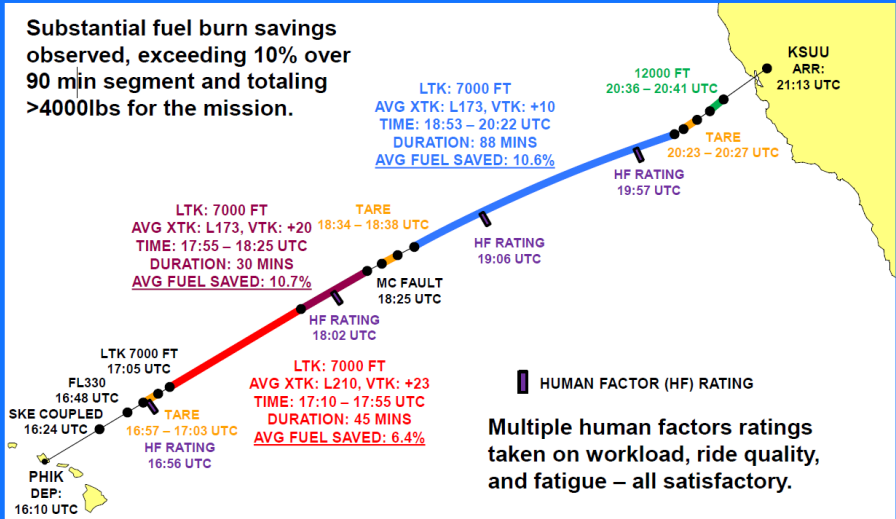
Substantial fuel burn savings observed, exceeding 10% over 90 min segment and totaling >4000lbs for the mission.

KSUU
ARR:
21:13 UTC

12000 FT
20:36 – 20:41 UTC

LTK: 7000 FT
AVG XTK: L173, VTK: +10
TIME: 18:53 – 20:22 UTC
DURATION: 88 MINS
AVG FUEL SAVED: 10.6%

TARE
20:23 – 20:27 UTC

HF RATING
19:57 UTC

LTK: 7000 FT
AVG XTK: L173, VTK: +20
TIME: 17:55 – 18:25 UTC
DURATION: 30 MINS
AVG FUEL SAVED: 10.7%

TARE
18:34 – 18:38 UTC

HF RATING
19:06 UTC

MC FAULT
18:25 UTC

HF RATING
18:02 UTC

LTK 7000 FT
17:05 UTC

FL330
16:48 UTC

SKE COUPLED
16:24 UTC

TARE
16:57 – 17:03 UTC

HF RATING
16:56 UTC

PHIK
DEP:
16:10 UTC

LTK: 7000 FT
AVG XTK: L210, VTK: +23
TIME: 17:10 – 17:55 UTC
DURATION: 45 MINS
AVG FUEL SAVED: 6.4%

HUMAN FACTOR (HF) RATING

Multiple human factors ratings taken on workload, ride quality, and fatigue – all satisfactory.